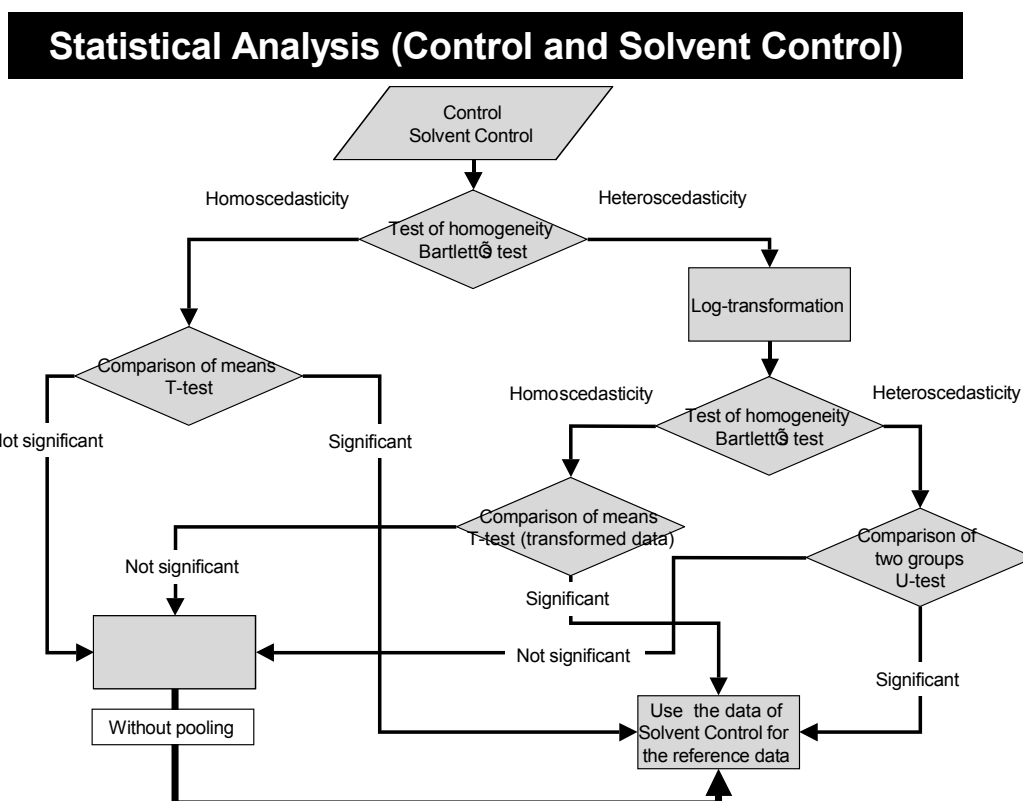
Statistical Analysis (Control and Solvent Control)

Control
Solvent Control

Homoscedasticity

Heteroscedasticity

Test of homogeneity
BartlettÕs test

Log-transformation

Comparison of means
T-test

Not significant

Significant

Homoscedasticity

Heteroscedasticity

Test of homogeneity
BartlettÕs test

Comparison of means
T-test (transformed data)

Comparison of
two groups
U-test

Not significant

Significant

Not significant

Significant

Without pooling

Use the data of
Solvent Control for
the reference data